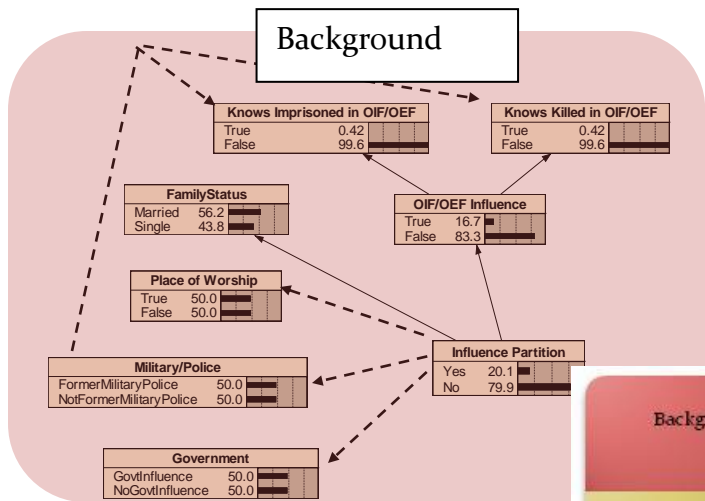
Background

Knows Imprisoned in OIF/OEF
True 0.42
False 99.6

Knows Killed in OIF/OEF
True 0.42
False 99.6

FamilyStatus
Married 56.2
Single 43.8

OIF/OEF Influence
True 16.7
False 83.3

Place of Worship
True 50.0
False 50.0

Military/Police
FormerMilitaryPolice 50.0
NotFormerMilitaryPolice 50.0

Influence Partition
Yes 20.1
No 79.9

Government
GovtInfluence 50.0
NoGovtInfluence 50.0

Backg